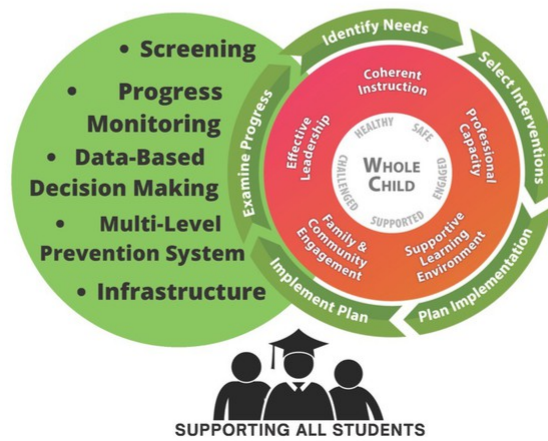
• Screening

• Progress Monitoring

• Data-Based Decision Making

• Multi-Level Prevention System

• Infrastructure

Identify Needs

Select Interventions

Plan Implementation

Implement Plan

Examine Progress

Coherent Instruction

Professional Capacity

Supportive Learning Environment

Family & Community Engagement

Effective Leadership

HEALTHY

SAFE

ENGAGED

SUPPORTED

CHALLENGED

WHOLE CHILD

SUPPORTING ALL STUDENTS